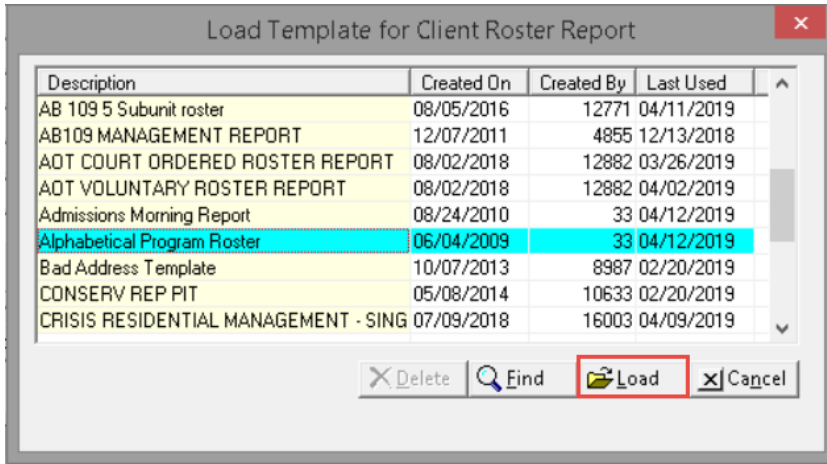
Load Template for Client Roster Report

| Description | Created On | Created By | Last Used |
|---|---|---|---|
| AB 109 5 Subunit roster | 08/05/2016 | 12771 | 04/11/2019 |
| AB109 MANAGEMENT REPORT | 12/07/2011 | 4855 | 12/13/2018 |
| AOT COURT ORDERED ROSTER REPORT | 08/02/2018 | 12882 | 03/26/2019 |
| AOT VOLUNTARY ROSTER REPORT | 08/02/2018 | 12882 | 04/02/2019 |
| Admissions Morning Report | 08/24/2010 | 33 | 04/12/2019 |
| Alphabetical Program Roster | 06/04/2009 | 33 | 04/12/2019 |
| Bad Address Template | 10/07/2013 | 8987 | 02/20/2019 |
| CONSERV REP PIT | 05/08/2014 | 10633 | 02/20/2019 |
| CRISIS RESIDENTIAL MANAGEMENT - SING | 07/09/2018 | 16003 | 04/09/2019 |

Delete  Find  Load  Cancel